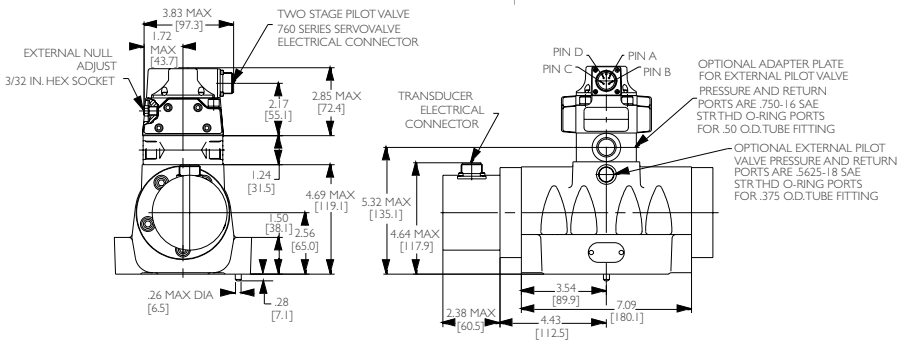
3.83 MAX
[97.3]
1.72
MAX
[43.7]
TWO STAGE PILOT VALVE
760 SERIES SERVOVALVE
ELECTRICAL CONNECTOR
EXTERNAL NULL
ADJUST
3/32 IN. HEX SOCKET
2.85 MAX
[72.4]
2.17
[55.1]
1.24
[31.5]
4.69 MAX
[119.1]
1.50
[38.1]
2.56
[65.0]
.26 MAX DIA
[6.5]
.28
[7.1]

PIN D
PIN A
PIN C
PIN B
OPTIONAL ADAPTER PLATE
FOR EXTERNAL PILOT VALVE
PRESSURE AND RETURN
PORTS ARE .750-16 SAE
STR THD O-RING PORTS
FOR .50 O.D. TUBE FITTING
TRANSDUCER
ELECTRICAL
CONNECTOR
OPTIONAL EXTERNAL PILOT
VALVE PRESSURE AND RETURN
PORTS ARE .5625-18 SAE
STR THD O-RING PORTS
FOR .375 O.D. TUBE FITTING
5.32 MAX
[135.1]
4.64 MAX
[117.9]
3.54
[89.9]
7.09
[180.1]
2.38 MAX
[60.5]
4.43
[112.5]